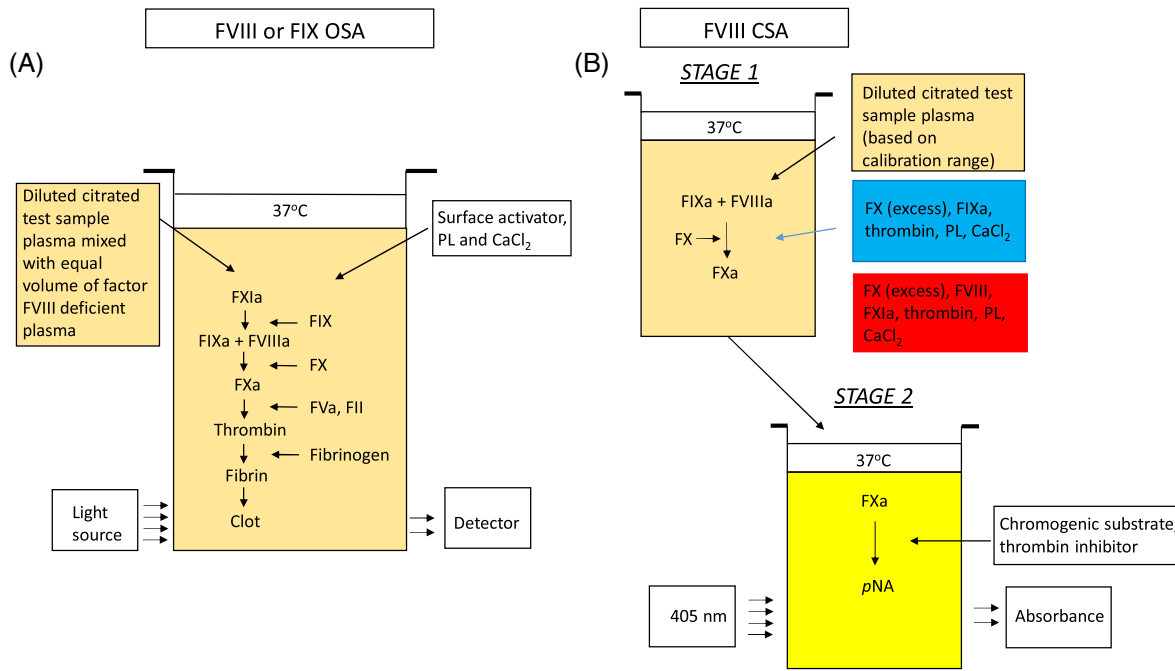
FVIII or FIX OSA

(A)

Diluted citrated test sample plasma mixed with equal volume of factor FVIII deficient plasma

$37^oC$

Surface activator, PL and $CaCl_2$

FXIa
FIX
FIXa + FVIIIa
FX
FXa
FVa, FII
Thrombin
Fibrinogen
Fibrin
Clot

Light source

Detector

FVIII CSA

(B)

STAGE 1

$37^oC$

Diluted citrated test sample plasma (based on calibration range)

FIXa + FVIIIa
FX
FXa

FX (excess), FIXa, thrombin, PL, $CaCl_2$

FX (excess), FVIII, FXIa, thrombin, PL, $CaCl_2$

STAGE 2

$37^oC$

FXa

Chromogenic substrate, thrombin inhibitor

pNA

405 nm

Absorbance